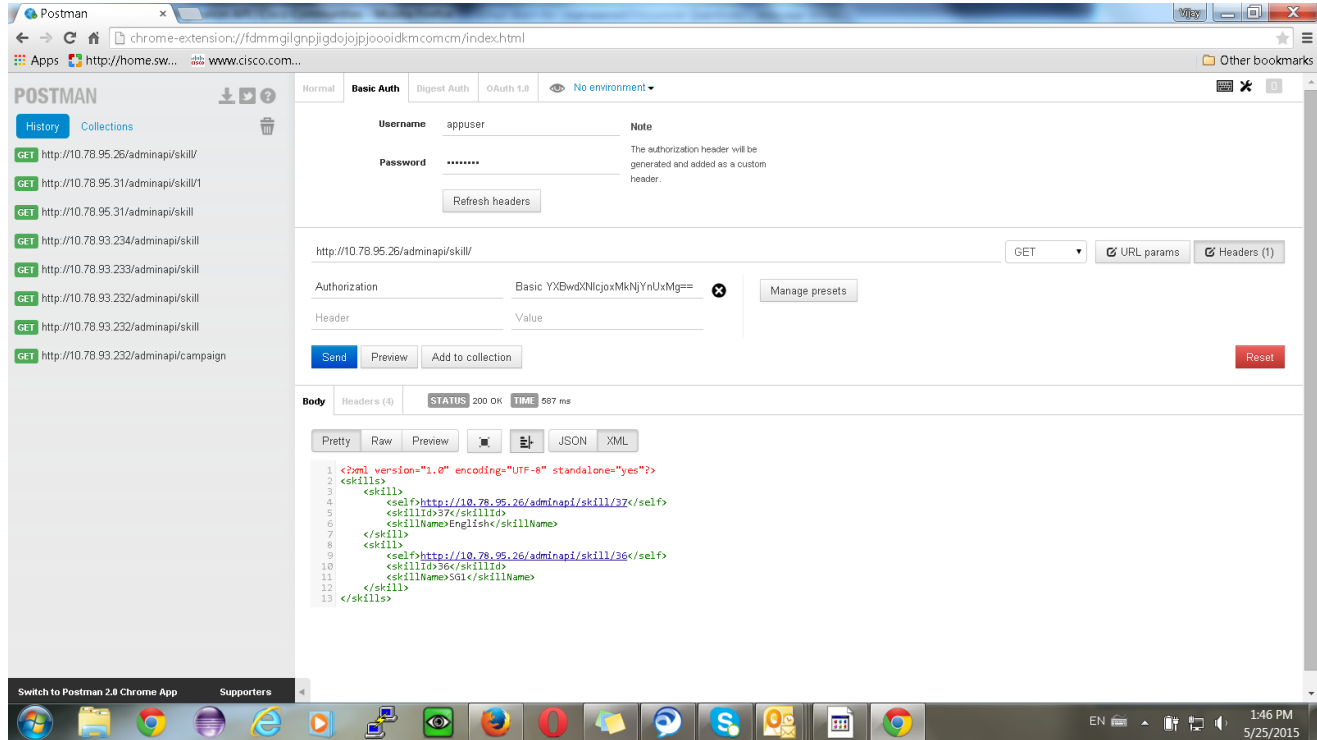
Postman
Vijay
chrome-extension://fdmmgilgnpjigdojojpjoooidkmcomcm/index.html
Apps http://home.sw... www.cisco.com...
Other bookmarks

POSTMAN
History Collections
GET http://10.78.95.26/adminapi/skill/
GET http://10.78.95.31/adminapi/skill/1
GET http://10.78.95.31/adminapi/skill
GET http://10.78.93.234/adminapi/skill
GET http://10.78.93.233/adminapi/skill
GET http://10.78.93.232/adminapi/skill
GET http://10.78.93.232/adminapi/skill
GET http://10.78.93.232/adminapi/campaign

Switch to Postman 2.0 Chrome App Supporters

Normal Basic Auth Digest Auth OAuth 1.0 No environment

Username appuser
Password ••••••••
Note
The authorization header will be generated and added as a custom header.
Refresh headers

http://10.78.95.26/adminapi/skill/ GET URL params Headers (1)
Authorization Basic YXBwdXNlcjoxMkNjYnUxMg==
Header Value
Manage presets
Send Preview Add to collection Reset

Body Headers (4) STATUS 200 OK TIME 587 ms

Pretty Raw Preview JSON XML

1 <?xml version="1.0" encoding="UTF-8" standalone="yes"?>
2 <skills>
3 <skill>
4 <self>http://10.78.95.26/adminapi/skill/37</self>
5 <skillId>37</skillId>
6 <skillName>English</skillName>
7 </skill>
8 <skill>
9 <self>http://10.78.95.26/adminapi/skill/36</self>
10 <skillId>36</skillId>
11 <skillName>SG1</skillName>
12 </skill>
13 </skills>

EN 1:46 PM 5/25/2015